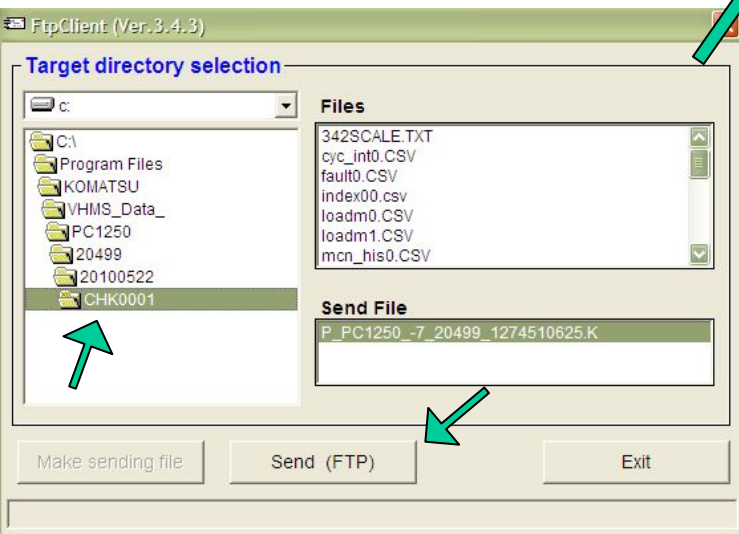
FtpClient (Ver.3.4.3)

Target directory selection

c:

C:\
Program Files
KOMATSU
VHMS_Data_
PC1250
20499
20100522
CHK0001

Files

342SCALE.TXT
cyc_int0.CSV
fault0.CSV
index00.csv
loadm0.CSV
loadm1.CSV
mcn_his0.CSV

Send File

P_PC1250_-7_20499_1274510625.K

Make sending file

Send (FTP)

Exit